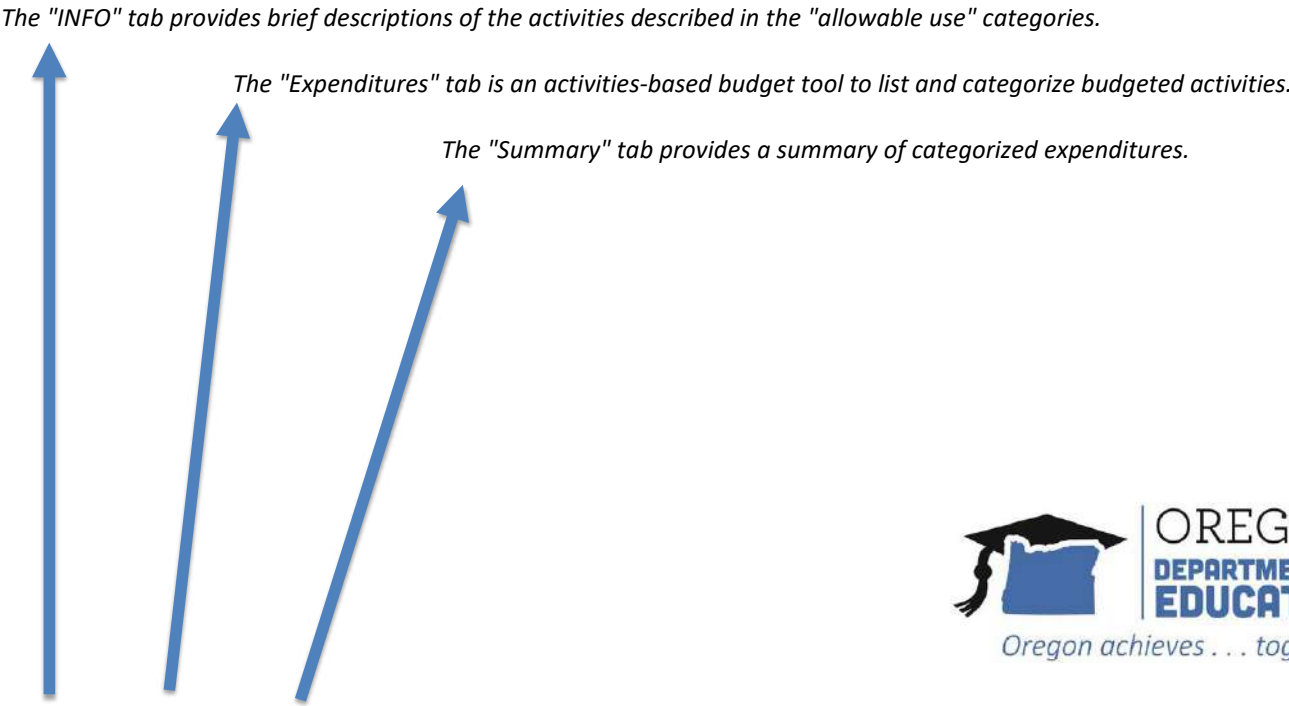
The "INFO" tab provides brief descriptions of the activities described in the "allowable use" categories.

The "Expenditures" tab is an activities-based budget tool to list and categorize budgeted activities.

The "Summary" tab provides a summary of categorized expenditures.

OREG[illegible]
DEPARTME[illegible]
EDUCAT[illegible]
Oregon achieves . . . tog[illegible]